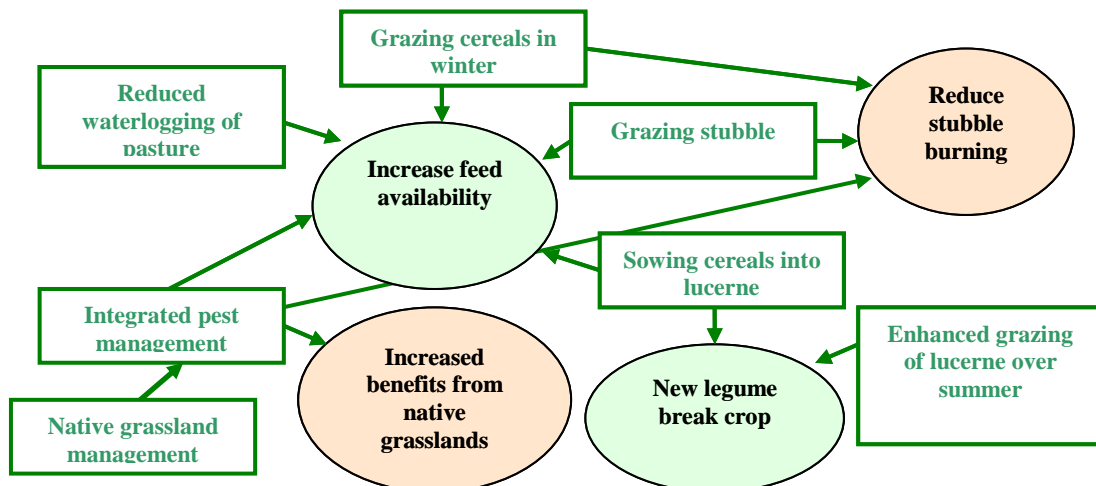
Grazing cereals in winter

Reduced waterlogging of pasture

Reduce stubble burning

Grazing stubble

Increase feed availability

Sowing cereals into lucerne

Integrated pest management

Increased benefits from native grasslands

Enhanced grazing of lucerne over summer

New legume break crop

Native grassland management